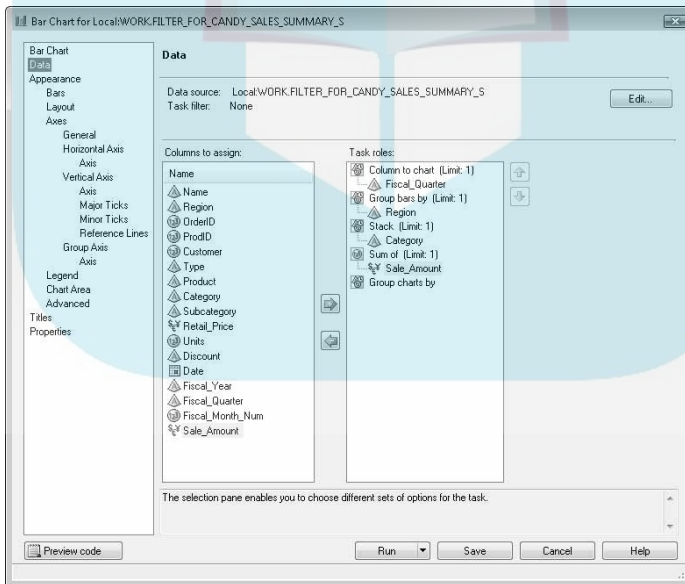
Bar Chart for Local:WORK.FILTER_FOR_CANDY_SALES_SUMMARY_S

Bar Chart
Data
Appearance
Bars
Layout
Axes
General
Horizontal Axis
Axis
Vertical Axis
Axis
Major Ticks
Minor Ticks
Reference Lines
Group Axis
Axis
Legend
Chart Area
Advanced
Titles
Properties

Data

Data source: Local:WORK.FILTER_FOR_CANDY_SALES_SUMMARY_S
Task filter: None

Edit...

Columns to assign:

Name
Name
Region
OrderID
ProdID
Customer
Type
Product
Category
Subcategory
Retail_Price
Units
Discount
Date
Fiscal_Year
Fiscal_Quarter
Fiscal_Month_Num
Sale_Amount

Task roles:

Column to chart (Limit: 1)
Fiscal_Quarter
Group bars by (Limit: 1)
Region
Stack (Limit: 1)
Category
Sum of (Limit: 1)
Sale_Amount
Group charts by

The selection pane enables you to choose different sets of options for the task.

Preview code

Run

Save

Cancel

Help